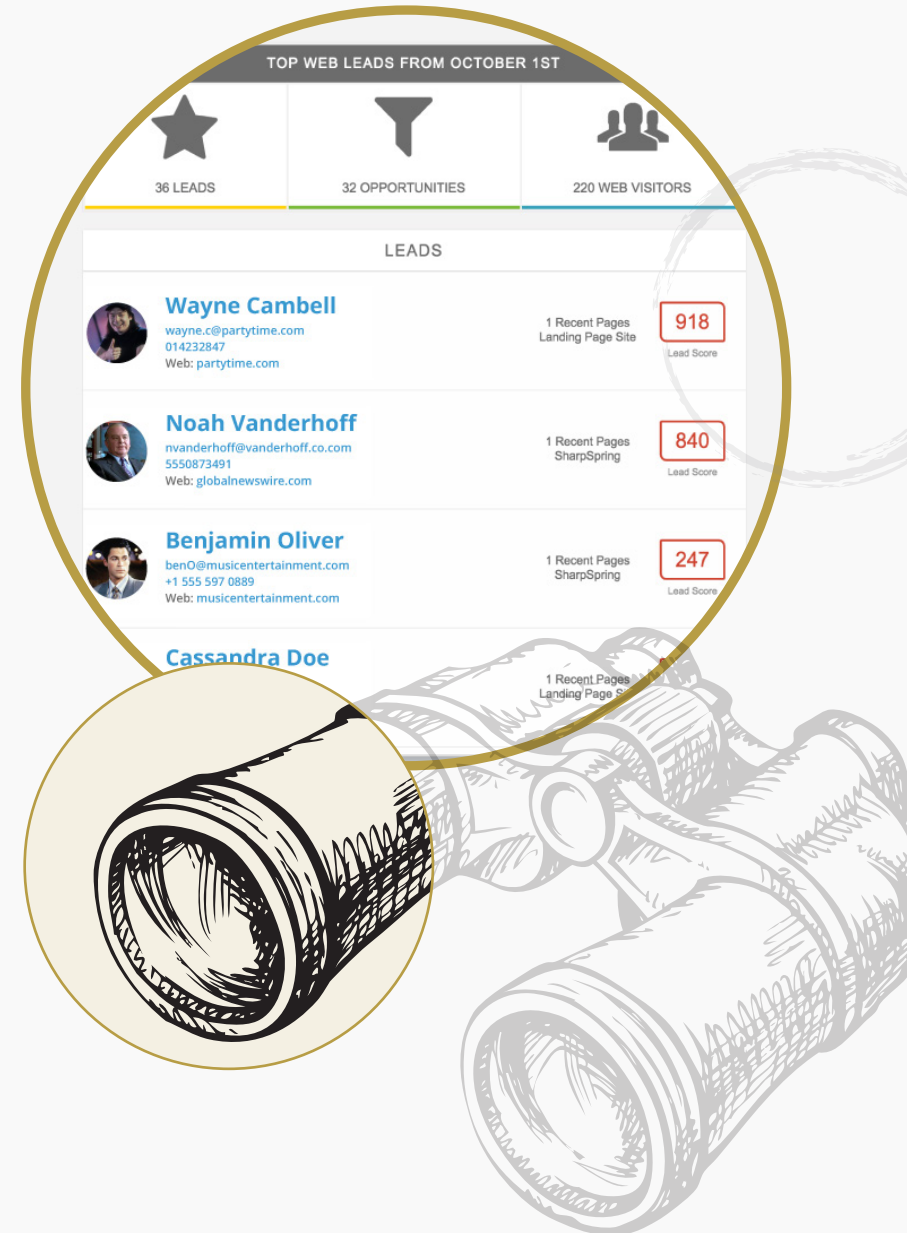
TOP WEB LEADS FROM OCTOBER 1ST

36 LEADS

32 OPPORTUNITIES

220 WEB VISITORS

LEADS

Wayne Cambell
wayne.c@partytime.com
014232847
Web: partytime.com

1 Recent Pages
Landing Page Site

918
Lead Score

Noah Vanderhoff
nvanderhoff@vanderhoff.co.com
5550873491
Web: globalnewswire.com

1 Recent Pages
SharpSpring

840
Lead Score

Benjamin Oliver
benO@musicentertainment.com
+1 555 597 0889
Web: musicentertainment.com

1 Recent Pages
SharpSpring

247
Lead Score

Cassandra Doe

1 Recent Pages
Landing Page S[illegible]